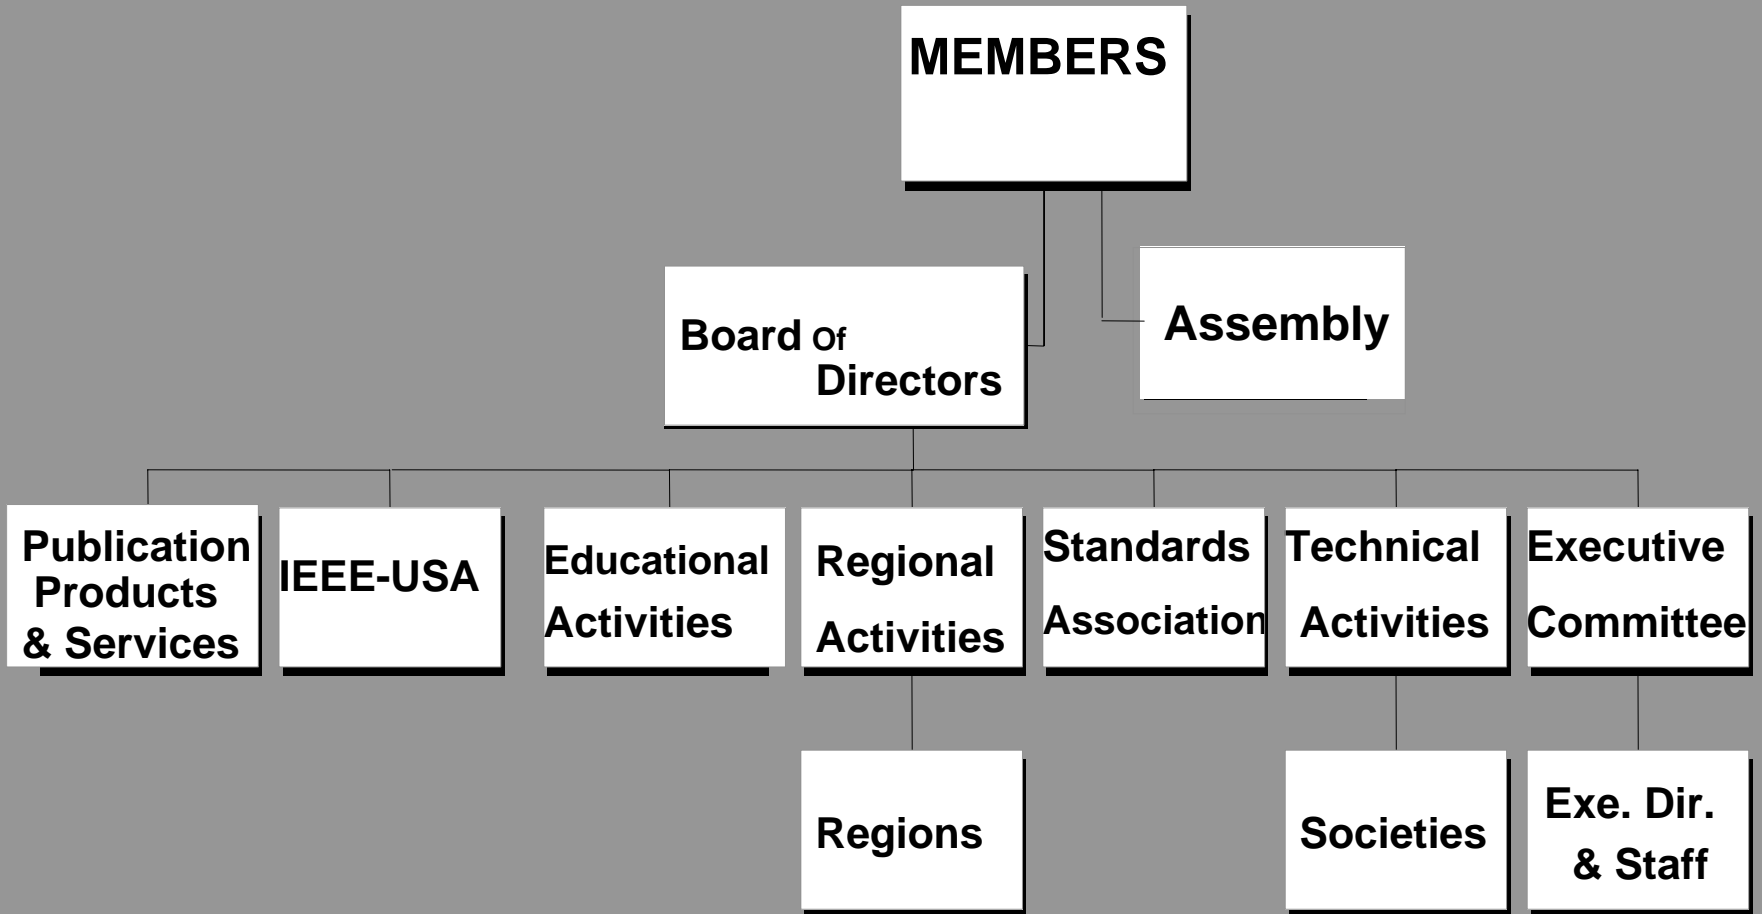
MEMBERS

Board Of Directors

Assembly

Publication Products & Services

IEEE-USA

Educational Activities

Regional Activities

Standards Association

Technical Activities

Executive Committee

Regions

Societies

Exe. Dir. & Staff